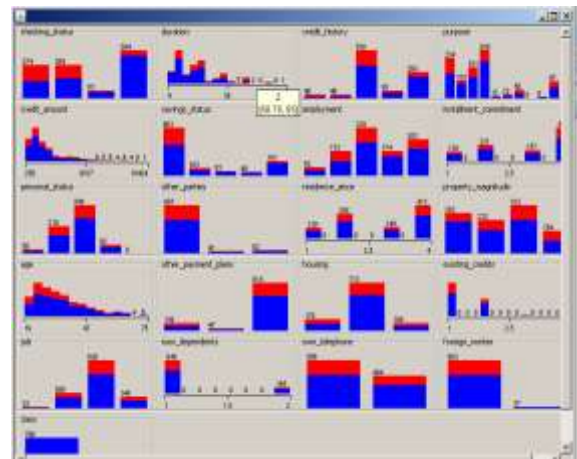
checking_status
duration
credit_history
purpose
credit_amount
savings_status
employment
installment_commitment
personal_status
other_parties
residence_since
property_magnitude
age
other_payment_plans
housing
existing_credits
job
num_dependents
own_telephone
foreign_worker
class
2
[56.75, 61]